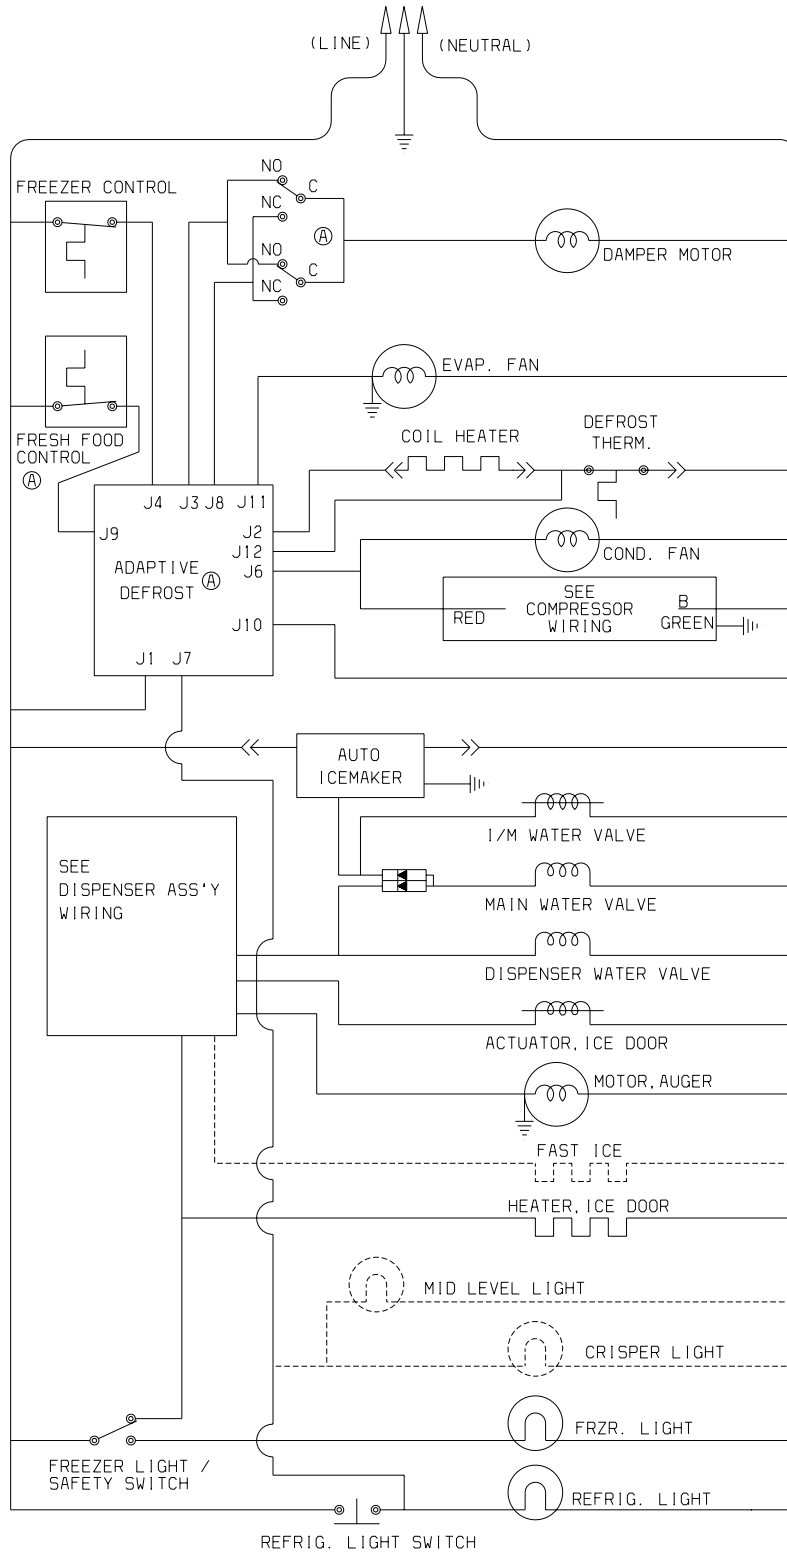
(LINE)
(NEUTRAL)

FREEZER CONTROL

NO
C
NC
Ⓐ
NO
C
NC

DAMPER MOTOR

EVAP. FAN

FRESH FOOD CONTROL
Ⓐ

COIL HEATER

DEFROST THERM.

J4 J3 J8 J11
J9
J2
J12
J6
ADAPTIVE DEFROST Ⓐ

COND. FAN

SEE COMPRESSOR WIRING
RED
B
GREEN

J10

J1 J7

AUTO ICEMAKER

I/M WATER VALVE

SEE DISPENSER ASS'Y WIRING

MAIN WATER VALVE

DISPENSER WATER VALVE

ACTUATOR, ICE DOOR

MOTOR, AUGER

FAST ICE

HEATER, ICE DOOR

MID LEVEL LIGHT

CRISPER LIGHT

FRZR. LIGHT

FREEZER LIGHT / SAFETY SWITCH

REFRIG. LIGHT

REFRIG. LIGHT SWITCH